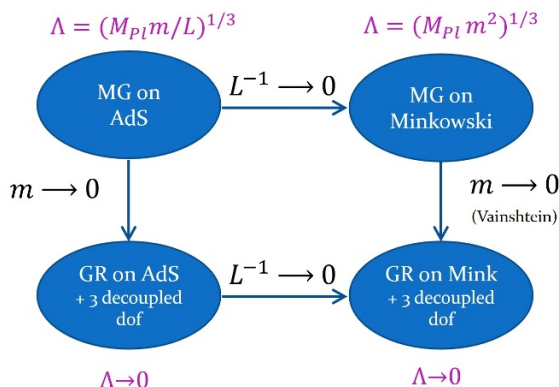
$\Lambda = (M_{Pl} m/L)^{1/3}$

$\Lambda = (M_{Pl} m^2)^{1/3}$

MG on AdS

$L^{-1} \longrightarrow 0$

MG on Minkowski

$m \longrightarrow 0$

$m \longrightarrow 0$

(Vainshtein)

GR on AdS + 3 decoupled dof

$L^{-1} \longrightarrow 0$

GR on Mink + 3 decoupled dof

$\Lambda \to 0$

$\Lambda \to 0$